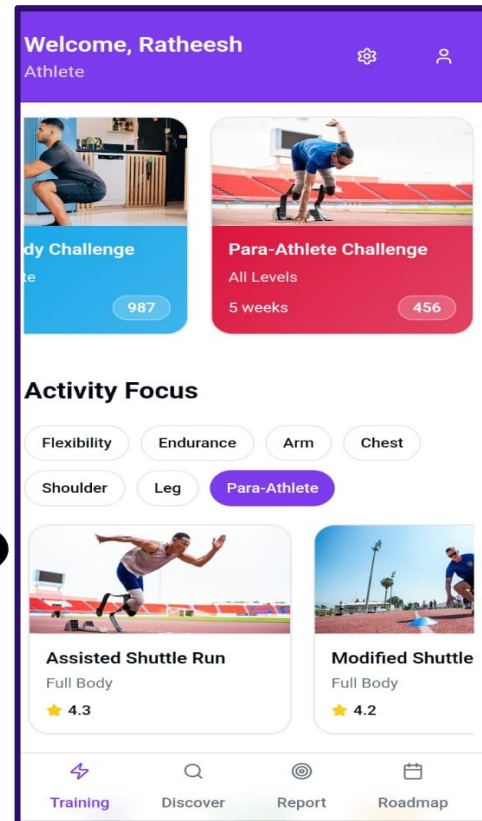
Welcome, Ratheesh
Athlete

dy Challenge
te
987

Para-Athlete Challenge
All Levels
5 weeks
456

Activity Focus

Flexibility
Endurance
Arm
Chest
Shoulder
Leg
Para-Athlete

Assisted Shuttle Run
Full Body
4.3

Modified Shuttle
Full Body
4.2

Training
Discover
Report
Roadmap